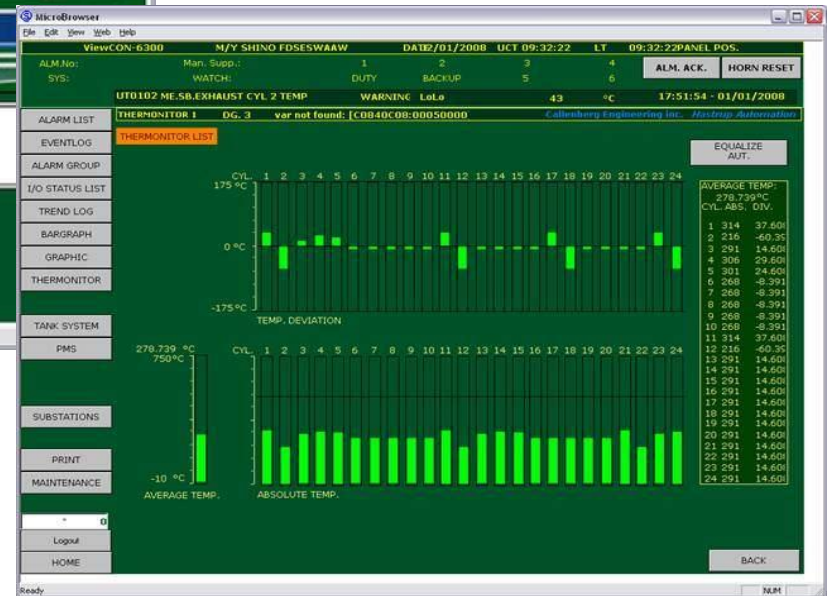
MicroBrowser

File Edit View Web Help

ViewCON-6300 M/Y SHINO FDSESWAAW DATE 12/01/2008 UCT 09:32:22 LT 09:32:22 PANEL POS.

ALM.No: Man. Supp.: 1 2 3 4
SYS: WATCH: DUTY BACKUP 5 6

ALM. ACK. HORN RESET

UT0102 ME.SB.EXHAUST CYL 2 TEMP WARNING LoLo 43 °C 17:51:54 - 01/01/2008

THERMONITOR 1 DG. 3 var not found: [C0840C08:00050000 Callenberg Engineering inc. Hastrup Automation

ALARM LIST
EVENTLOG
ALARM GROUP
I/O STATUS LIST
TREND LOG
BARGRAPH
GRAPHIC
THERMONITOR

TANK SYSTEM
PMS

SUBSTATIONS

PRINT
MAINTENANCE

Logout
HOME

THERMONITOR LIST

EQUALIZE AUT.

CYL. 1 2 3 4 5 6 7 8 9 10 11 12 13 14 15 16 17 18 19 20 21 22 23 24
175 °C
0 °C
-175 °C
TEMP. DEVIATION

278.739 °C
750 °C
-10 °C
AVERAGE TEMP.

CYL. 1 2 3 4 5 6 7 8 9 10 11 12 13 14 15 16 17 18 19 20 21 22 23 24
ABSOLUTE TEMP.

AVERAGE TEMP:
278.739°C

| CYL. | ABS. | DIV. |
|---|---|---|
| 1 | 314 | 37.60 |
| 2 | 216 | -60.39 |
| 3 | 291 | 14.60 |
| 4 | 306 | 29.60 |
| 5 | 301 | 24.60 |
| 6 | 268 | -8.391 |
| 7 | 268 | -8.391 |
| 8 | 268 | -8.391 |
| 9 | 268 | -8.391 |
| 10 | 268 | -8.391 |
| 11 | 314 | 37.60 |
| 12 | 216 | -60.39 |
| 13 | 291 | 14.60 |
| 14 | 291 | 14.60 |
| 15 | 291 | 14.60 |
| 16 | 291 | 14.60 |
| 17 | 291 | 14.60 |
| 18 | 291 | 14.60 |
| 19 | 291 | 14.60 |
| 20 | 291 | 14.60 |
| 21 | 291 | 14.60 |
| 22 | 291 | 14.60 |
| 23 | 291 | 14.60 |
| 24 | 291 | 14.60 |

BACK

Ready NUM